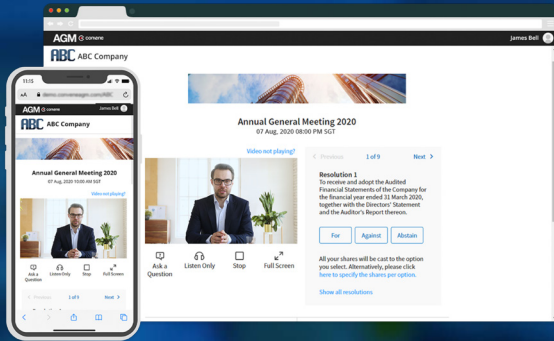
AGM convene
James Bell
ABC Company

Annual General Meeting 2020
07 Aug, 2020 08:00 PM SGT

Video not playing?

Ask a Question
Listen Only
Stop
Full Screen

< Previous
1 of 9
Next >

Resolution 1
To receive and adopt the Audited Financial Statements of the Company for the financial year ended 31 March 2020, together with the Directors' Statement and the Auditor's Report thereon.

For
Against
Abstain

All your shares will be cast to the option you select. Alternatively, please click here to specify the shares per option.

Show all resolutions

11:15
AA
demo.conveneagm.com/ABC
AGM convene
James Bell
ABC Company

Annual General Meeting 2020
07 Aug, 2020 08:00 PM SGT

Video not playing?

Ask a Question
Listen Only
Stop
Full Screen

< Previous
1 of 9
Next >